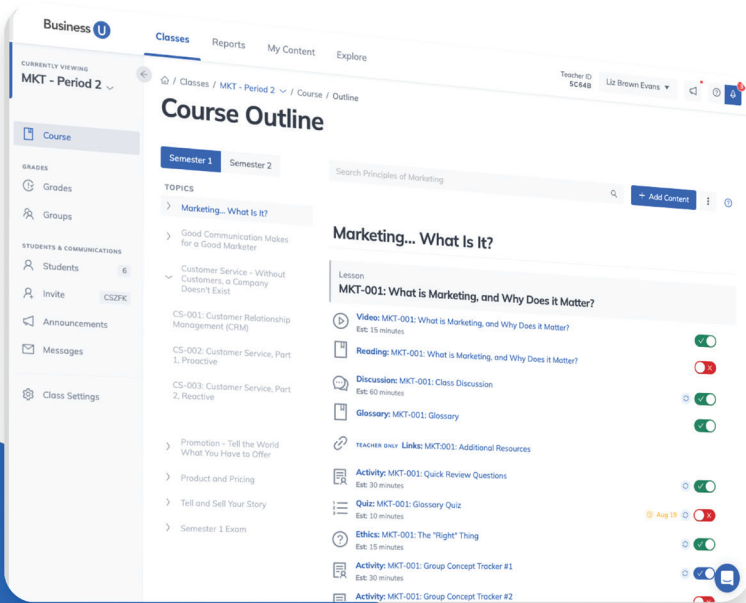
Business U

Classes Reports My Content Explore

CURRENTLY VIEWING
MKT - Period 2

Course

GRADES
Grades
Groups

STUDENTS & COMMUNICATIONS
Students 6
Invite CSZFK
Announcements
Messages

Class Settings

/ Classes / MKT - Period 2 / Course / Outline

Teacher ID 5C64B
Liz Brown Evans

Course Outline

Semester 1 Semester 2

TOPICS
Marketing... What Is It?
Good Communication Makes for a Good Marketer
Customer Service - Without Customers, a Company Doesn't Exist
CS-001: Customer Relationship Management (CRM)
CS-002: Customer Service, Part 1, Proactive
CS-003: Customer Service, Part 2, Reactive
Promotion - Tell the World What You Have to Offer
Product and Pricing
Tell and Sell Your Story
Semester 1 Exam

Search Principles of Marketing

+ Add Content

Marketing... What Is It?

Lesson
MKT-001: What is Marketing, and Why Does it Matter?

Video: MKT-001: What is Marketing, and Why Does it Matter?
Est: 15 minutes

Reading: MKT-001: What is Marketing, and Why Does it Matter?

Discussion: MKT-001: Class Discussion
Est: 60 minutes

Glossary: MKT-001: Glossary

TEACHER ONLY Links: MKT-001: Additional Resources

Activity: MKT-001: Quick Review Questions
Est: 30 minutes

Quiz: MKT-001: Glossary Quiz
Est: 10 minutes
Aug 19

Ethics: MKT-001: The "Right" Thing
Est: 15 minutes

Activity: MKT-001: Group Concept Tracker #1
Est: 30 minutes

Activity: MKT-001: Group Concept Tracker #2